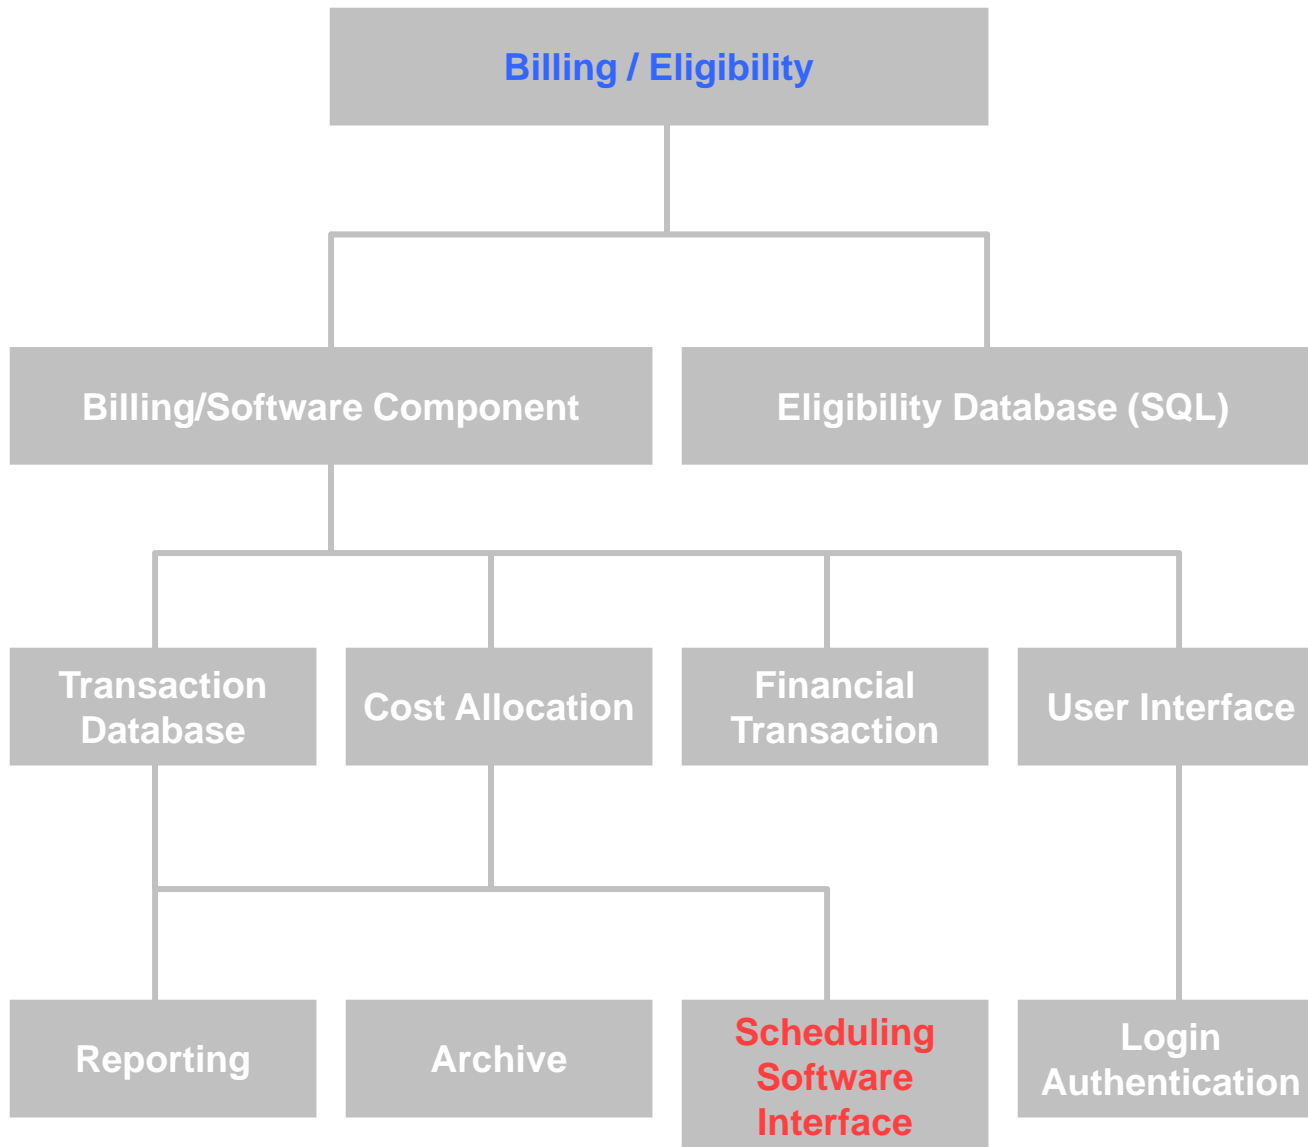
Billing / Eligibility

Billing/Software Component

Eligibility Database (SQL)

Transaction Database

Cost Allocation

Financial Transaction

User Interface

Reporting

Archive

Scheduling Software Interface

Login Authentication